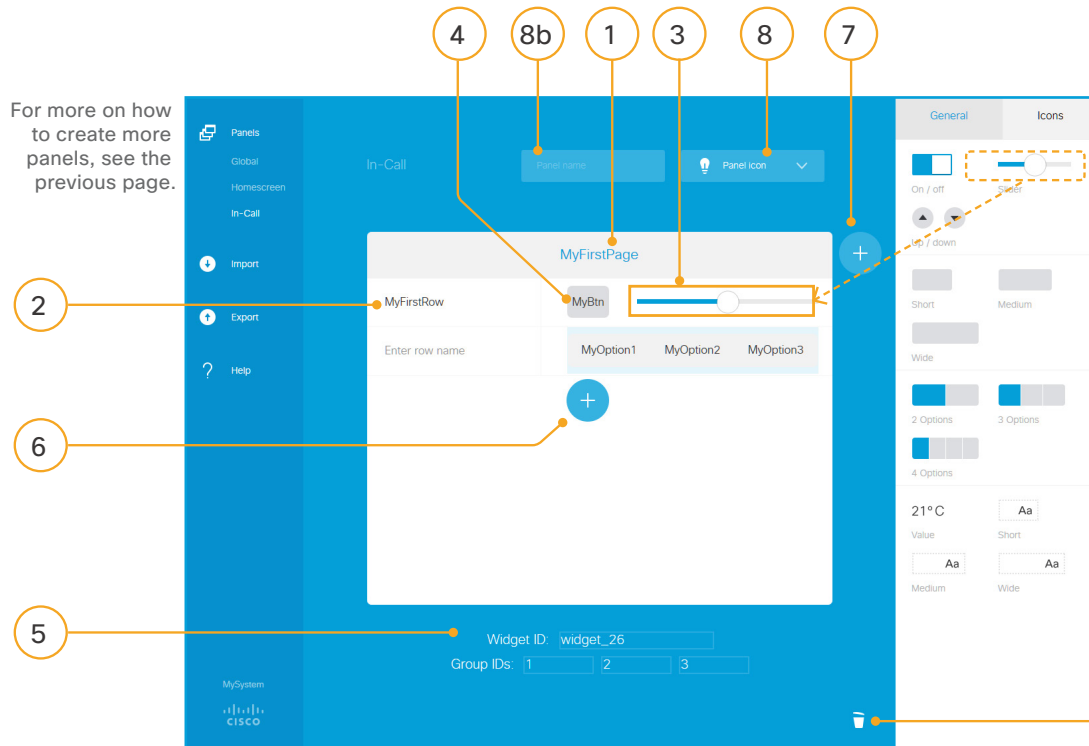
4 8b 1 3 8 7

For more on how to create more panels, see the previous page.

Panels
Global
Homescreen
In-Call
Import
Export
Help

In-Call
Panel name
Panel icon

MyFirstPage
MyFirstRow
MyBtn
Enter row name
MyOption1 MyOption2 MyOption3

2
6
5

Widget ID: widget_26
Group IDs: 1 2 3

MySystem
cisco

General Icons
On / off
Slider
Up / down
Short
Medium
Wide
2 Options
3 Options
4 Options
21°C
Value
Aa
Short
Aa
Medium
Aa
Wide